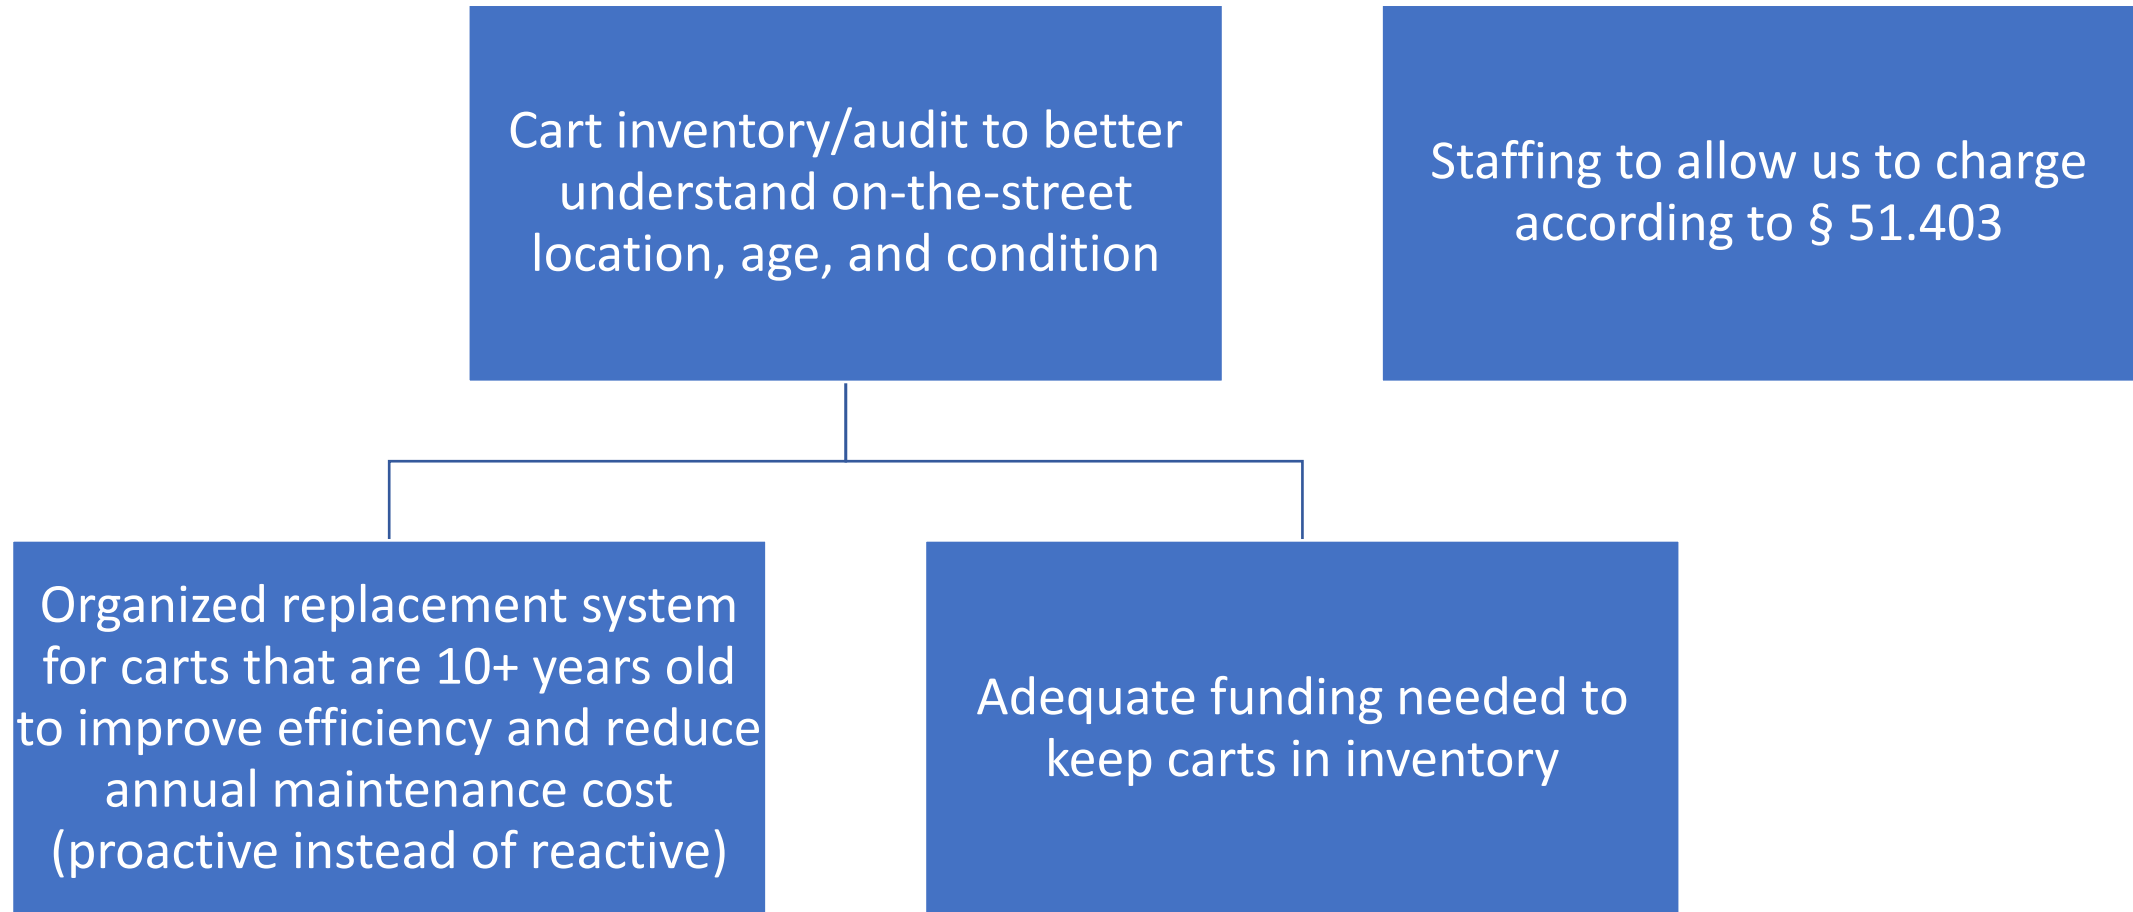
Cart inventory/audit to better understand on-the-street location, age, and condition

Staffing to allow us to charge according to § 51.403

Organized replacement system for carts that are 10+ years old to improve efficiency and reduce annual maintenance cost (proactive instead of reactive)

Adequate funding needed to keep carts in inventory